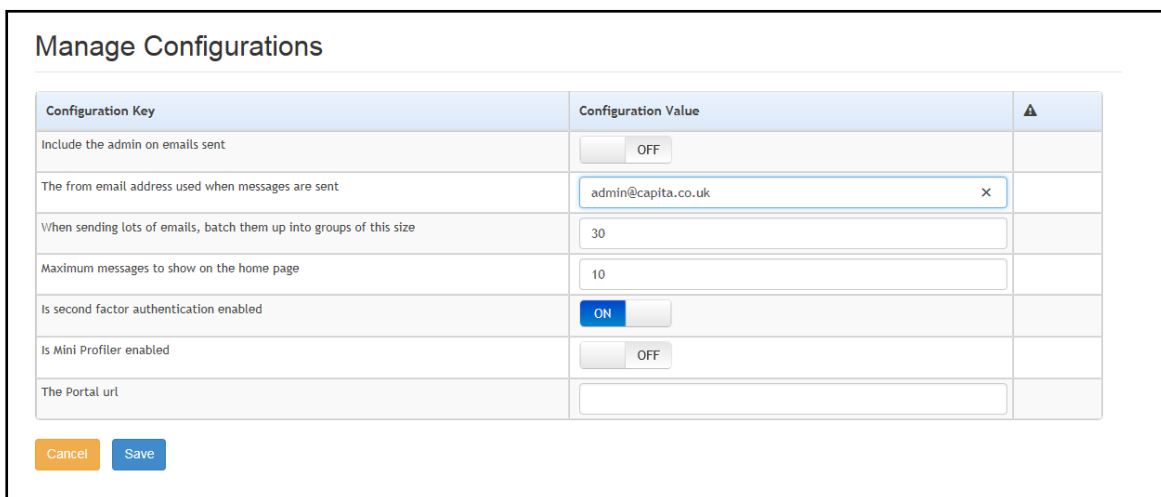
Manage Configurations

| Configuration Key | Configuration Value | ⚠ |
|---|---|---|
| Include the admin on emails sent | OFF | |
| The from email address used when messages are sent | admin@capita.co.uk × | |
| When sending lots of emails, batch them up into groups of this size | 30 | |
| Maximum messages to show on the home page | 10 | |
| Is second factor authentication enabled | ON | |
| Is Mini Profiler enabled | OFF | |
| The Portal url | | |

Cancel Save